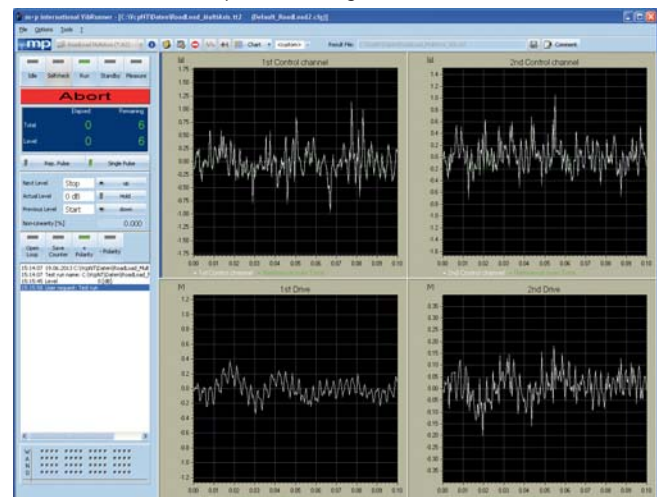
m+p international VibRunner - [C:\Vcp\MT\Daten\RoadLoad_MultiAxis.rt2 (Default_RoadLoad2.r3g)]

File Options Tools ?

mp

Chart <custom>

Result File:

Comment

Idle Selfcheck Run Standby Measure

Abort

Elapsed Remaining

Total 0 6

Level 0 6

Rep. Pulse Single Pulse

Next Level Stop up

Actual Level 0 dB Hold

Previous Level Start down

Non-Linearity [%] 0.000

Open Loop Save Counter Polarity Polarity

15:14:07 19.06.2013 C:\Vcp\MT\Daten\RoadLoad_Mul
15:14:07 Test run name: C:\Vcp\MT\Daten\RoadLoad_M
15:15:45 Level 0 dB
15:15:50 User request: Test run

1st Control channel

2nd Control channel

1st Drive

2nd Drive

0.00 0.01 0.02 0.03 0.04 0.05 0.06 0.07 0.08 0.09 0.10

1st Control channel

2nd Control channel